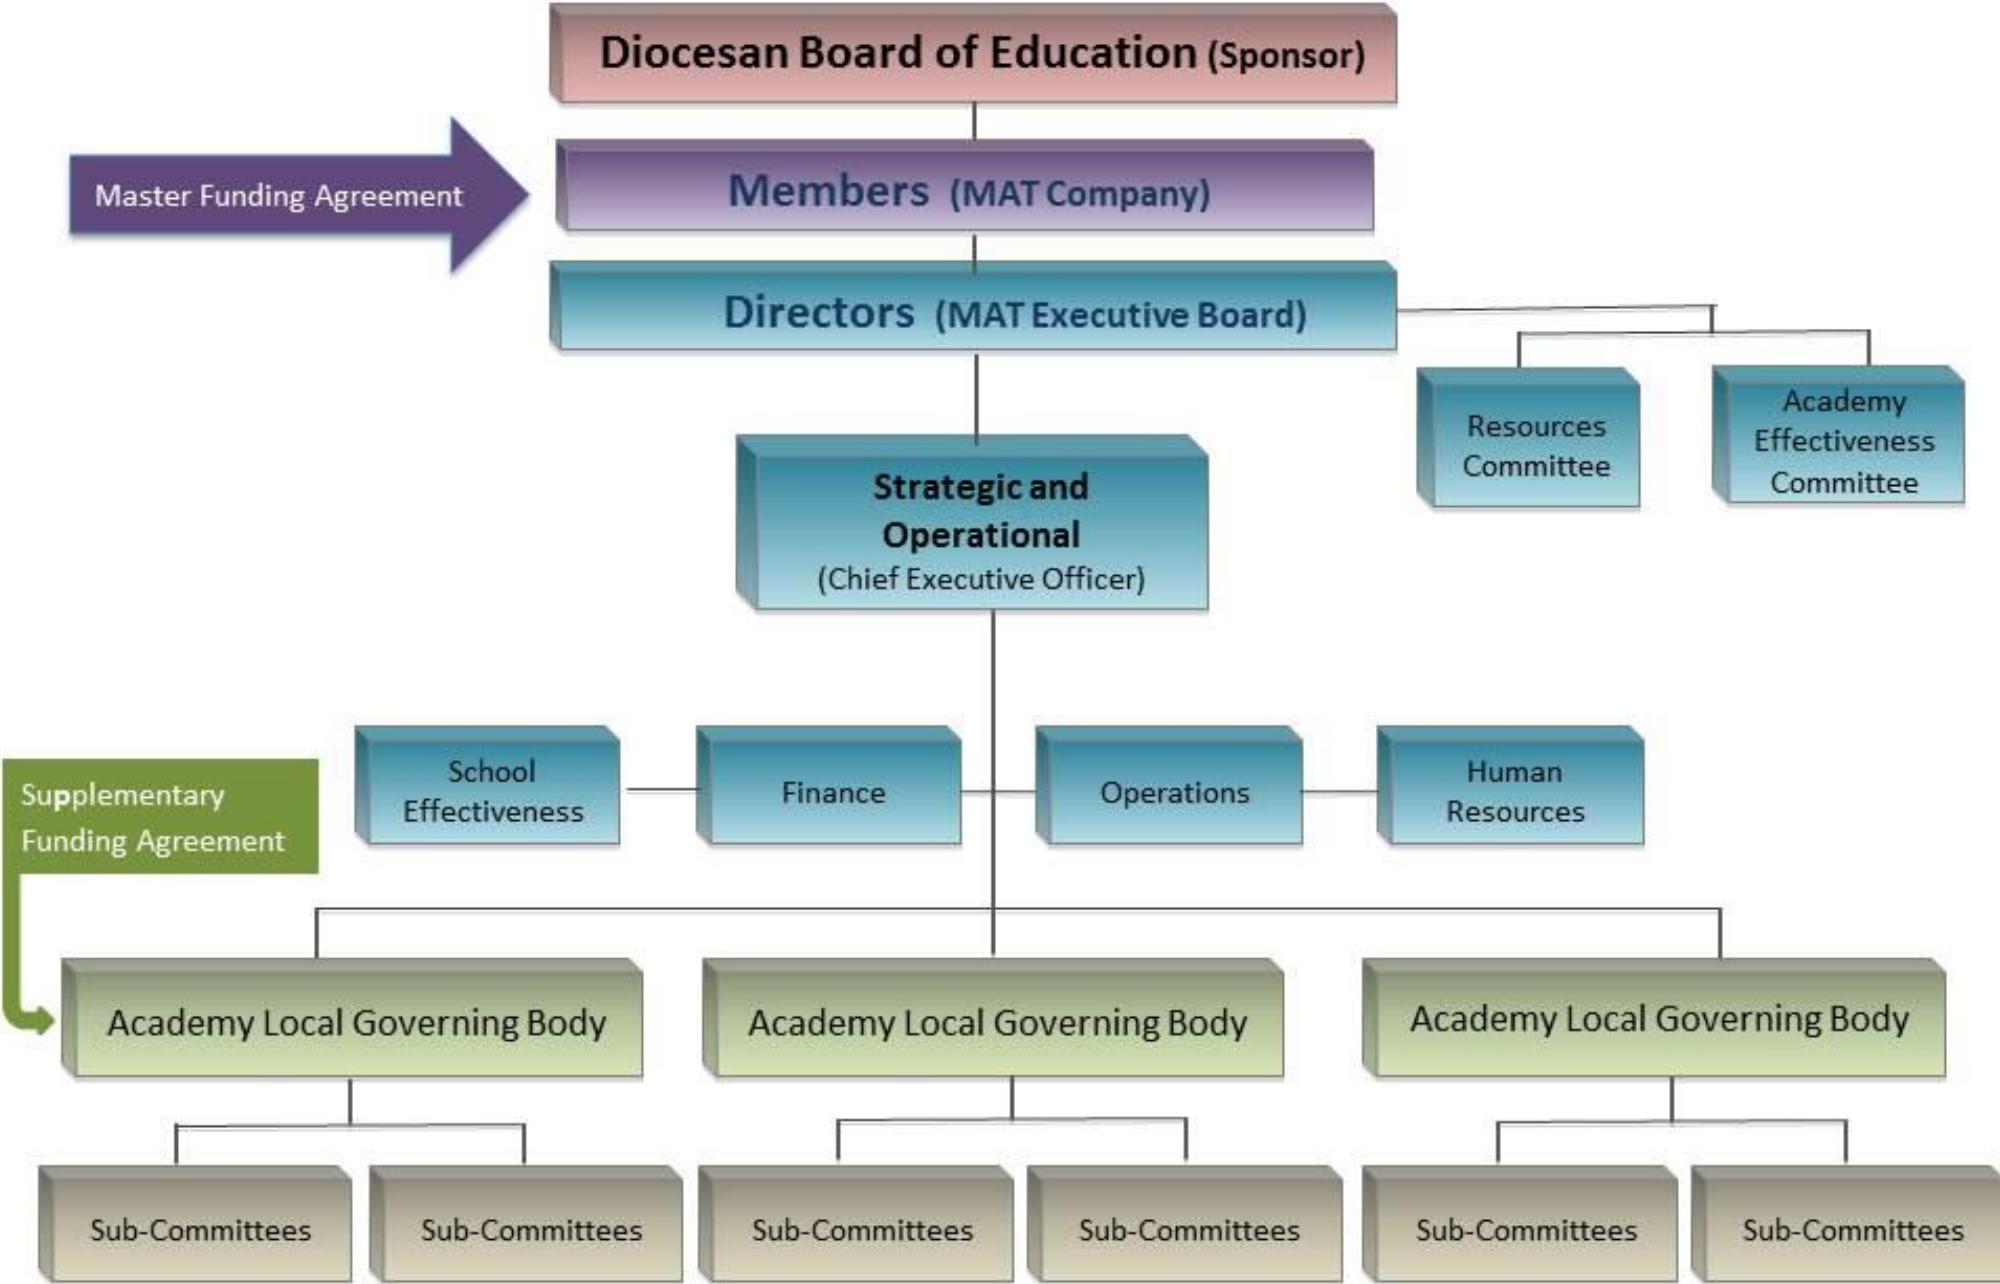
Diocesan Board of Education (Sponsor)

Master Funding Agreement

Members (MAT Company)

Directors (MAT Executive Board)

Resources Committee

Academy Effectiveness Committee

Strategic and Operational (Chief Executive Officer)

Supplementary Funding Agreement

School Effectiveness

Finance

Operations

Human Resources

Academy Local Governing Body

Academy Local Governing Body

Academy Local Governing Body

Sub-Committees

Sub-Committees

Sub-Committees

Sub-Committees

Sub-Committees

Sub-Committees